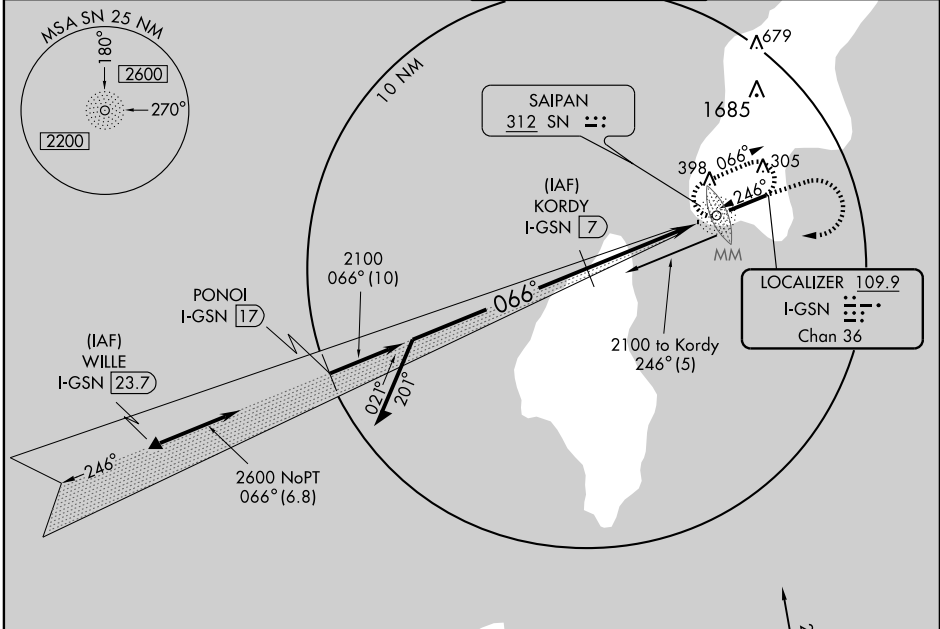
MSA SN 25 NM
180°
2600
270°
2200

10 NM

679
1685

SAIPAN
312 SN

398
066°
305
246°

MM

(IAF)
KORDY
I-GSN 7

LOCALIZER 109.9
I-GSN
Chan 36

2100
066° (10)

PONOI
I-GSN 17

066°

2100 to Kordy
246° (5)

(IAF)
WILLE
I-GSN 23.7

021°
201°

246°

2600 NoPT
066° (6.8)